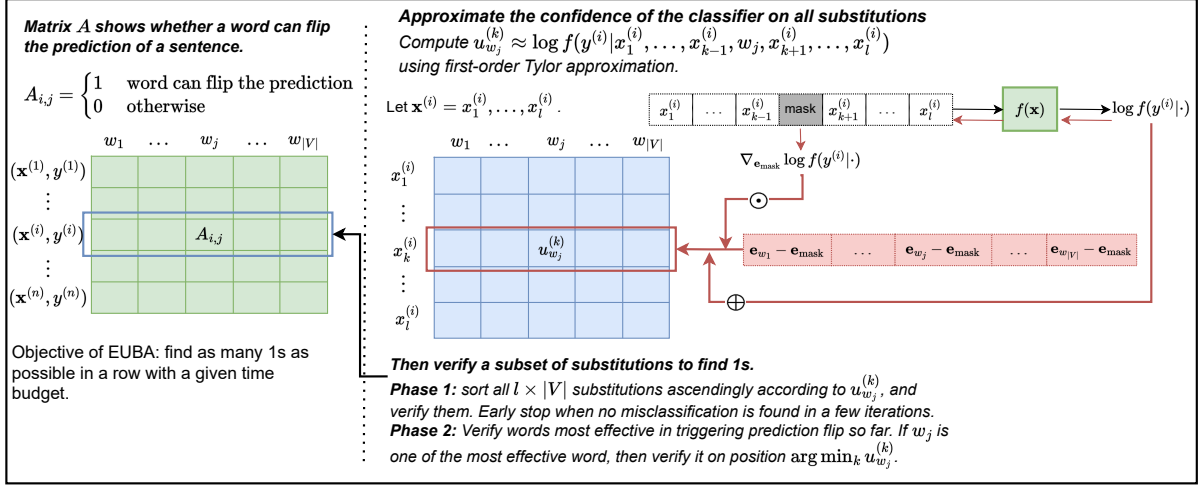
Matrix $A$ shows whether a word can flip the prediction of a sentence.

$A_{i,j} = \begin{cases} 1 & \text{word can flip the prediction} \\ 0 & \text{otherwise} \end{cases}$

$w_1$ $\dots$ $w_j$ $\dots$ $w_{|V|}$

$(\mathbf{x}^{(1)}, y^{(1)})$
$\vdots$
$(\mathbf{x}^{(i)}, y^{(i)})$ $A_{i,j}$
$\vdots$
$(\mathbf{x}^{(n)}, y^{(n)})$

Objective of EUBA: find as many 1s as possible in a row with a given time budget.

Approximate the confidence of the classifier on all substitutions

Compute $u_{w_j}^{(k)} \approx \log f(y^{(i)}|x_1^{(i)}, \dots, x_{k-1}^{(i)}, w_j, x_{k+1}^{(i)}, \dots, x_l^{(i)})$ using first-order Tylor approximation.

Let $\mathbf{x}^{(i)} = x_1^{(i)}, \dots, x_l^{(i)}$.

$x_1^{(i)}$ $\dots$ $x_{k-1}^{(i)}$ mask $x_{k+1}^{(i)}$ $\dots$ $x_l^{(i)}$

$f(\mathbf{x})$

$\log f(y^{(i)}|\cdot)$

$\nabla_{\mathbf{e}_{\text{mask}}} \log f(y^{(i)}|\cdot)$

$\odot$

$w_1$ $\dots$ $w_j$ $\dots$ $w_{|V|}$

$x_1^{(i)}$
$\vdots$
$x_k^{(i)}$ $u_{w_j}^{(k)}$
$\vdots$
$x_l^{(i)}$

$\mathbf{e}_{w_1} - \mathbf{e}_{\text{mask}}$ $\dots$ $\mathbf{e}_{w_j} - \mathbf{e}_{\text{mask}}$ $\dots$ $\mathbf{e}_{w_{|V|}} - \mathbf{e}_{\text{mask}}$

$\oplus$

Then verify a subset of substitutions to find 1s.

Phase 1: sort all $l \times |V|$ substitutions ascendingly according to $u_{w_j}^{(k)}$, and verify them. Early stop when no misclassification is found in a few iterations.

Phase 2: Verify words most effective in triggering prediction flip so far. If $w_j$ is one of the most effective word, then verify it on position $\arg\min_k u_{w_j}^{(k)}$.